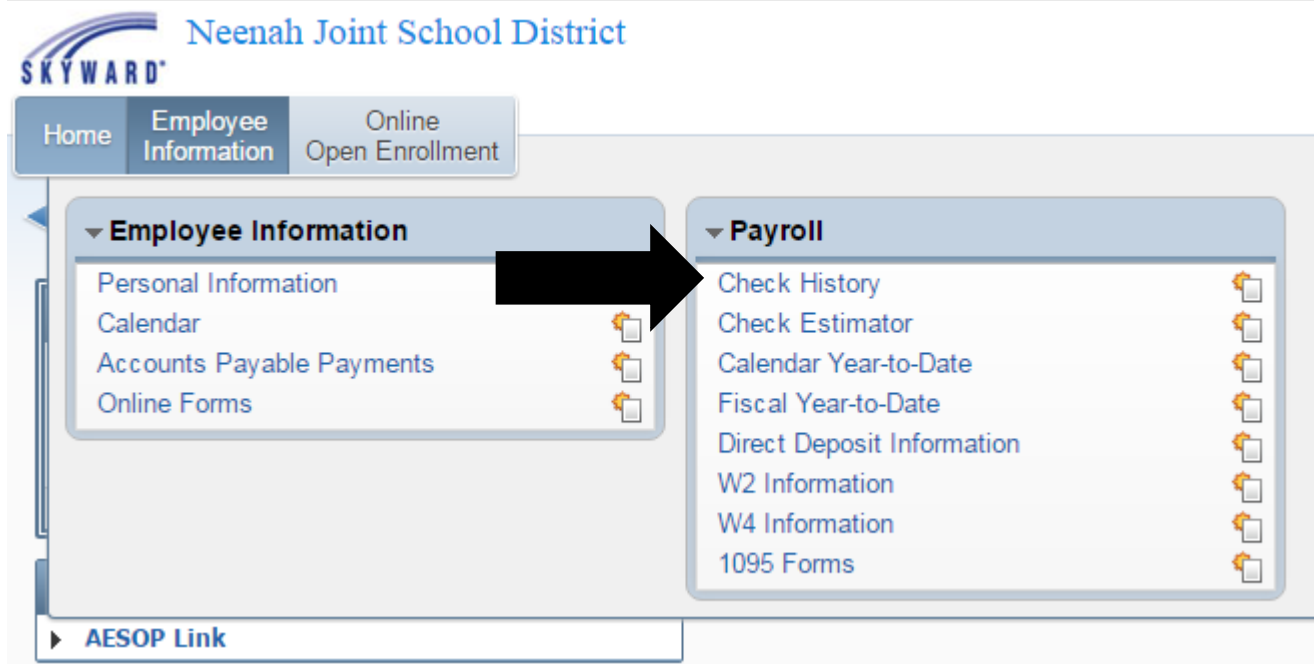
SKYWARD®
Neenah Joint School District

Home
Employee Information
Online Open Enrollment

Employee Information
Personal Information
Calendar
Accounts Payable Payments
Online Forms

Payroll
Check History
Check Estimator
Calendar Year-to-Date
Fiscal Year-to-Date
Direct Deposit Information
W2 Information
W4 Information
1095 Forms

AESOP Link